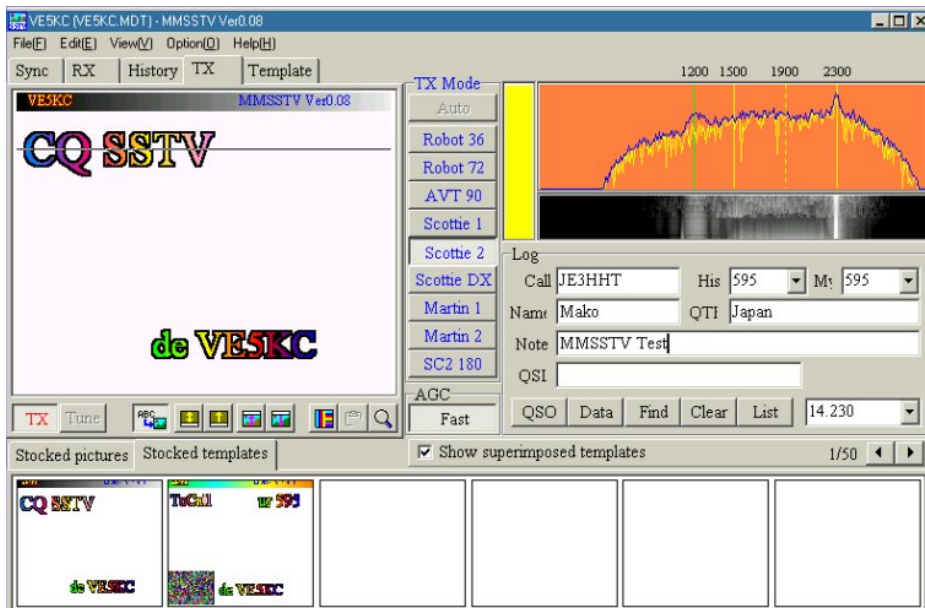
VE5KC (VE5KC.MDT) - MMSSTV Ver0.08

File(F) Edit(E) View(V) Option(O) Help(H)

Sync RX History TX Template

VE5KC MMSSTV Ver0.08

CQ SSTV

de VE5KC

TX Tune

TX Mode

Auto

Robot 36

Robot 72

AVT 90

Scottie 1

Scottie 2

Scottie DX

Martin 1

Martin 2

SC2 180

AGC

Fast

1200 1500 1900 2300

Log

Call JE3HHT His 595 My 595

Name Mako QTH Japan

Note MMSSTV Test

QSL

QSO Data Find Clear List 14.230

Stocked pictures Stocked templates

Show superimposed templates

1/50

CQ SSTV

de VE5KC

ToCall ur 595

de VE5KC